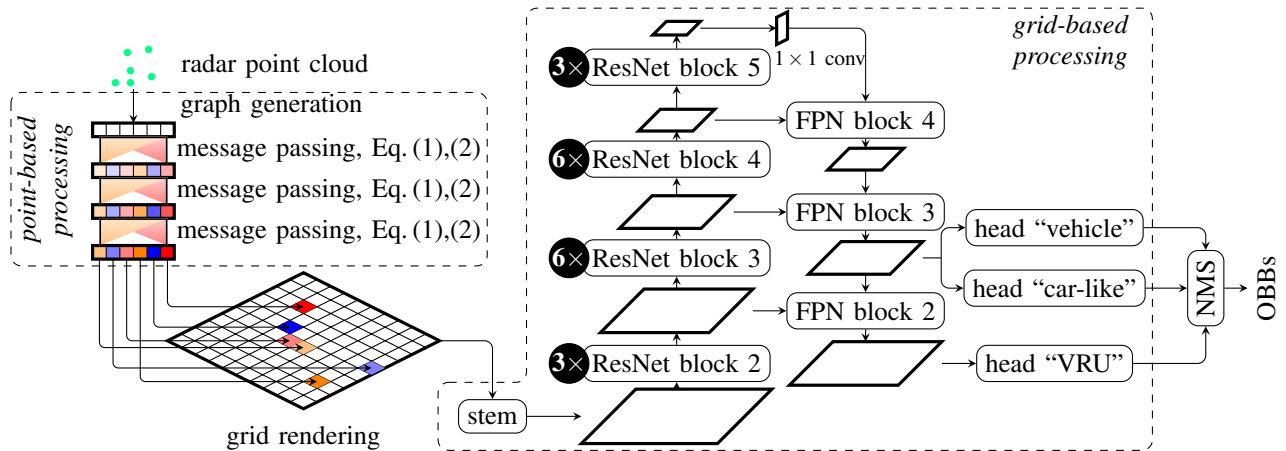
radar point cloud

point-based processing

graph generation

message passing, Eq. (1),(2)

message passing, Eq. (1),(2)

message passing, Eq. (1),(2)

grid rendering

grid-based processing

$1 \times 1$ conv

3× ResNet block 5

FPN block 4

6× ResNet block 4

FPN block 3

head “vehicle”

6× ResNet block 3

head “car-like”

NMS

OBBs

FPN block 2

3× ResNet block 2

head “VRU”

stem